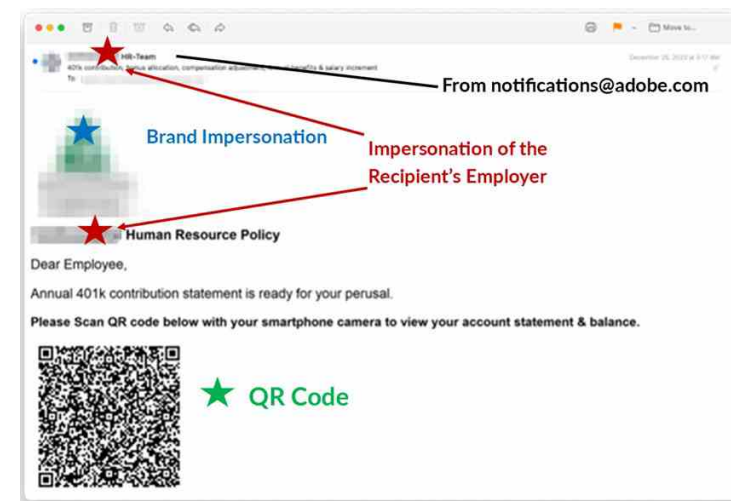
Move to...

HR-Team
401k contribution, bonus allocation, compensation adjustment, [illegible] benefits & salary increment
To: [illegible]

December 26, 2022 at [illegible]

From notifications@adobe.com

Brand Impersonation

Impersonation of the Recipient's Employer

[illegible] Human Resource Policy

Dear Employee,

Annual 401k contribution statement is ready for your perusal.

Please Scan QR code below with your smartphone camera to view your account statement & balance.

QR Code